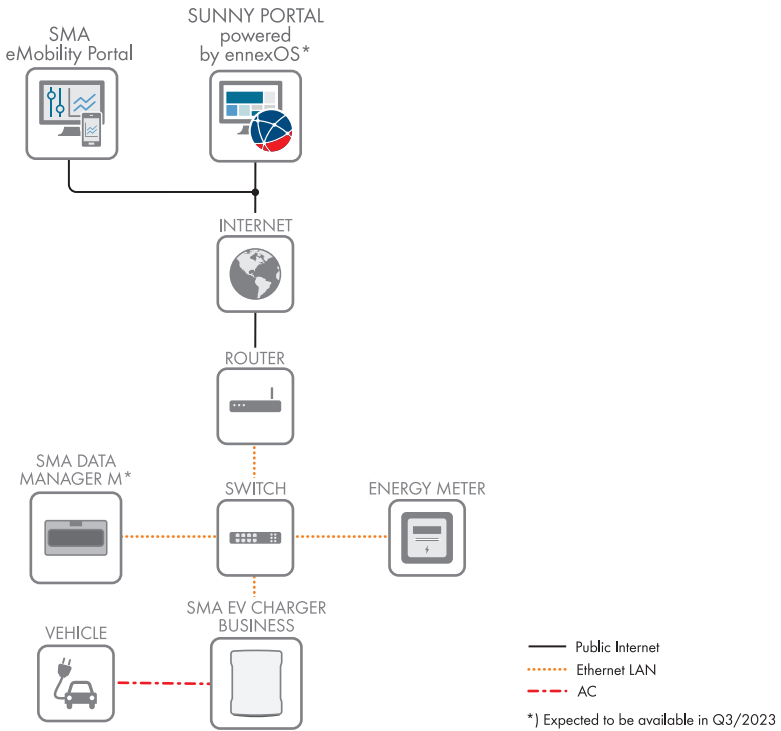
SMA
eMobility Portal

SUNNY PORTAL
powered
by ennexOS*

INTERNET

ROUTER

SMA DATA
MANAGER M*

SWITCH

ENERGY METER

VEHICLE

SMA EV CHARGER
BUSINESS

Public Internet
Ethernet LAN
AC

*) Expected to be available in Q3/2023